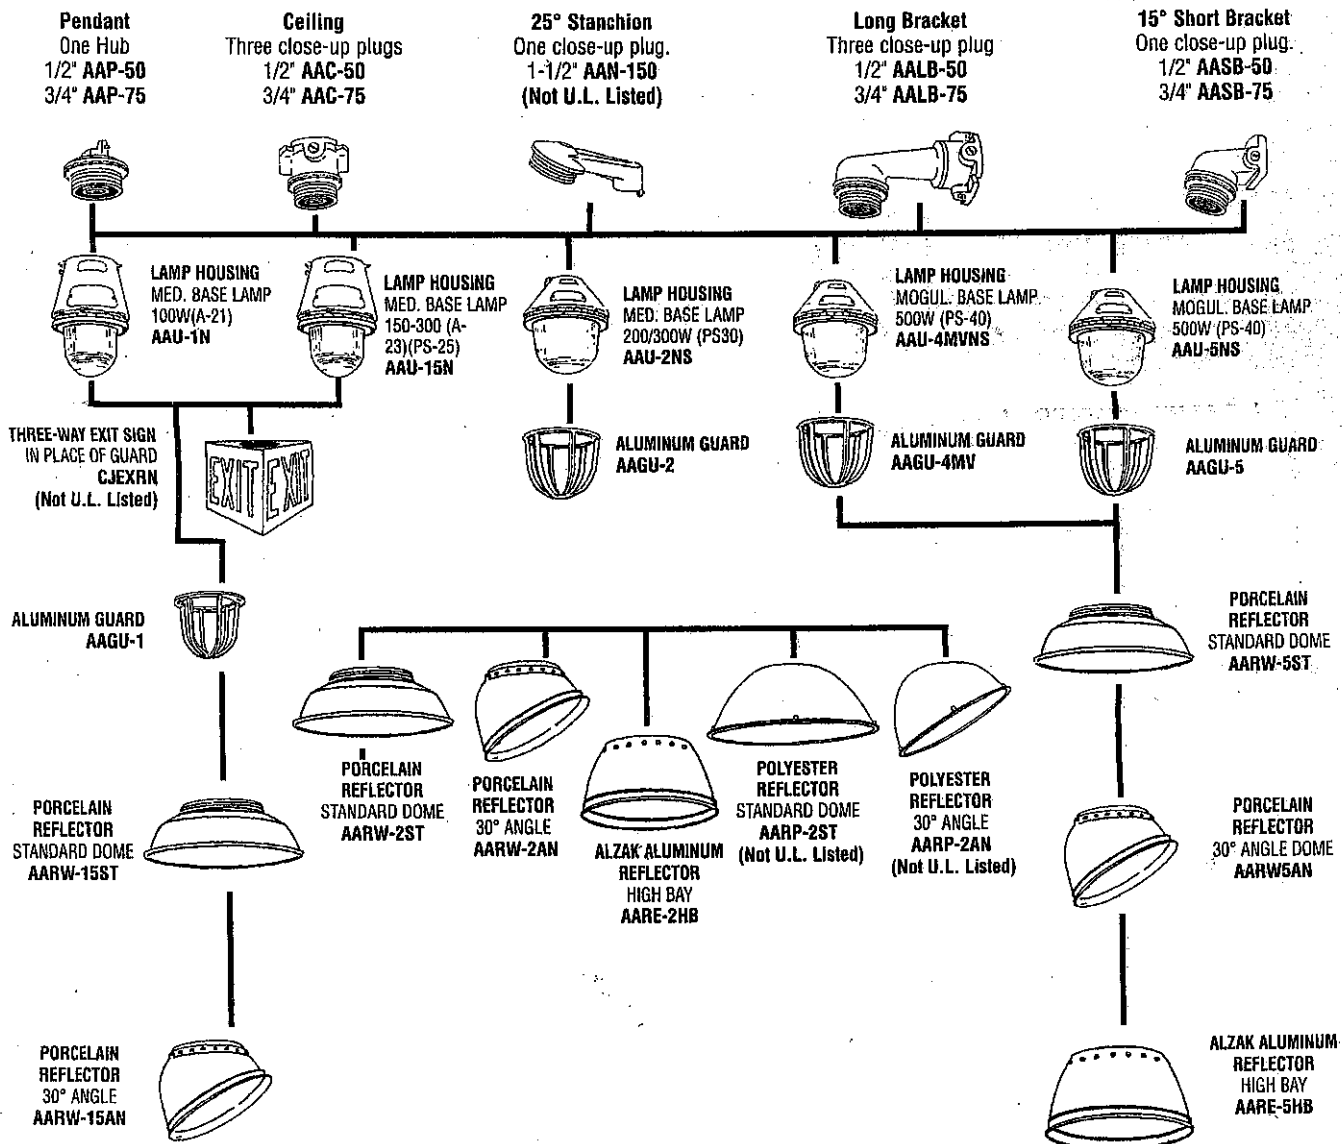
Pendant
One Hub
1/2" AAP-50
3/4" AAP-75

Ceiling
Three close-up plugs
1/2" AAC-50
3/4" AAC-75

25° Stanchion
One close-up plug.
1-1/2" AAN-150
(Not U.L. Listed)

Long Bracket
Three close-up plug
1/2" AALB-50
3/4" AALB-75

15° Short Bracket
One close-up plug.
1/2" AASB-50
3/4" AASB-75

LAMP HOUSING
MED. BASE LAMP
100W(A-21)
AAU-1N

LAMP HOUSING
MED. BASE LAMP
150-300 (A-23)(PS-25)
AAU-15N

LAMP HOUSING
MED. BASE LAMP
200/300W (PS30)
AAU-2NS

LAMP HOUSING
MOGUL. BASE LAMP
500W (PS-40)
AAU-4MVNS

LAMP HOUSING
MOGUL. BASE LAMP
500W (PS-40)
AAU-5NS

THREE-WAY EXIT SIGN
IN PLACE OF GUARD
CJEXRN
(Not U.L. Listed)

EXIT EXIT

ALUMINUM GUARD
AAGU-2

ALUMINUM GUARD
AAGU-4MV

ALUMINUM GUARD
AAGU-5

ALUMINUM GUARD
AAGU-1

PORCELAIN
REFLECTOR
STANDARD DOME
AARW-5ST

PORCELAIN
REFLECTOR
STANDARD DOME
AARW-2ST

PORCELAIN
REFLECTOR
30° ANGLE
AARW-2AN

ALZAK ALUMINUM
REFLECTOR
HIGH BAY
AARE-2HB

POLYESTER
REFLECTOR
STANDARD DOME
AARP-2ST
(Not U.L. Listed)

POLYESTER
REFLECTOR
30° ANGLE
AARP-2AN
(Not U.L. Listed)

PORCELAIN
REFLECTOR
STANDARD DOME
AARW-15ST

PORCELAIN
REFLECTOR
30° ANGLE DOME
AARW5AN

PORCELAIN
REFLECTOR
30° ANGLE
AARW-15AN

ALZAK ALUMINUM
REFLECTOR
HIGH BAY
AARE-5HB